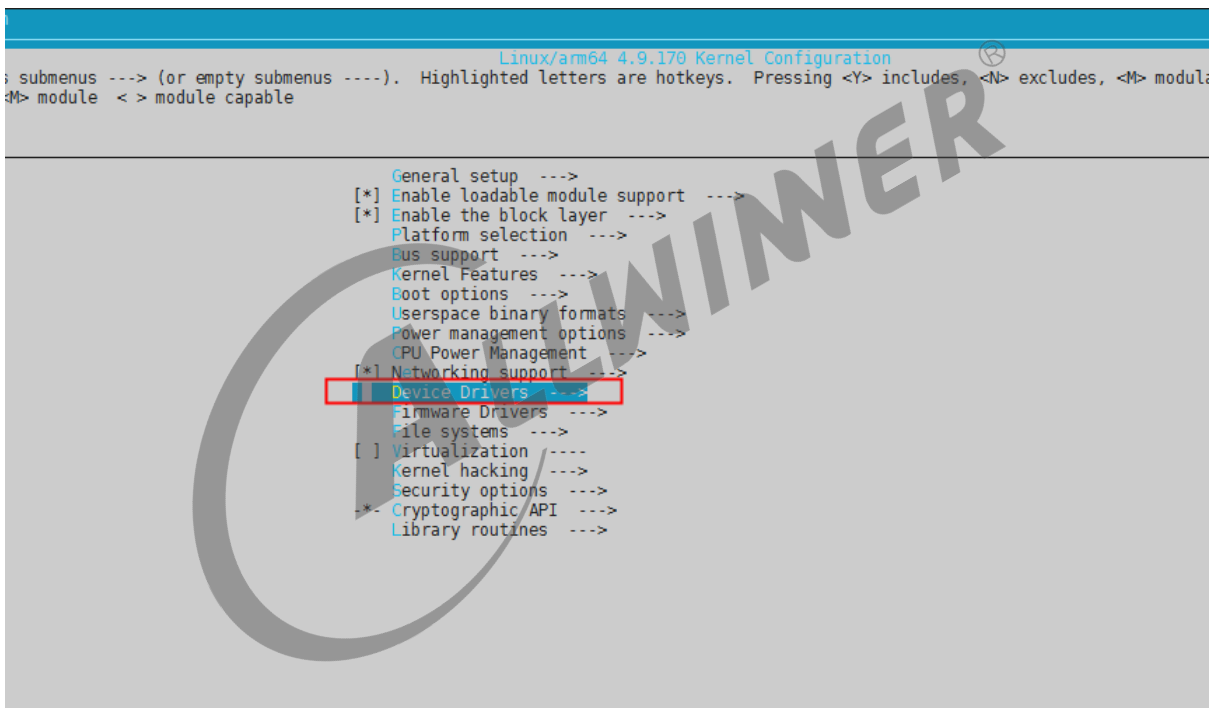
Linux/arm64 4.9.170 Kernel Configuration

s submenus ---> (or empty submenus ----). Highlighted letters are hotkeys. Pressing <Y> includes, <N> excludes, <M> modula
<M> module < > module capable

General setup --->
[*] Enable loadable module support --->
[*] Enable the block layer --->
Platform selection --->
Bus support --->
Kernel Features --->
Boot options --->
Userspace binary formats --->
Power management options --->
CPU Power Management --->
[*] Networking support --->
Device Drivers --->
Firmware Drivers --->
File systems --->
[ ] Virtualization ----
Kernel hacking --->
Security options --->
-*- Cryptographic API --->
Library routines --->

ALLWINER®